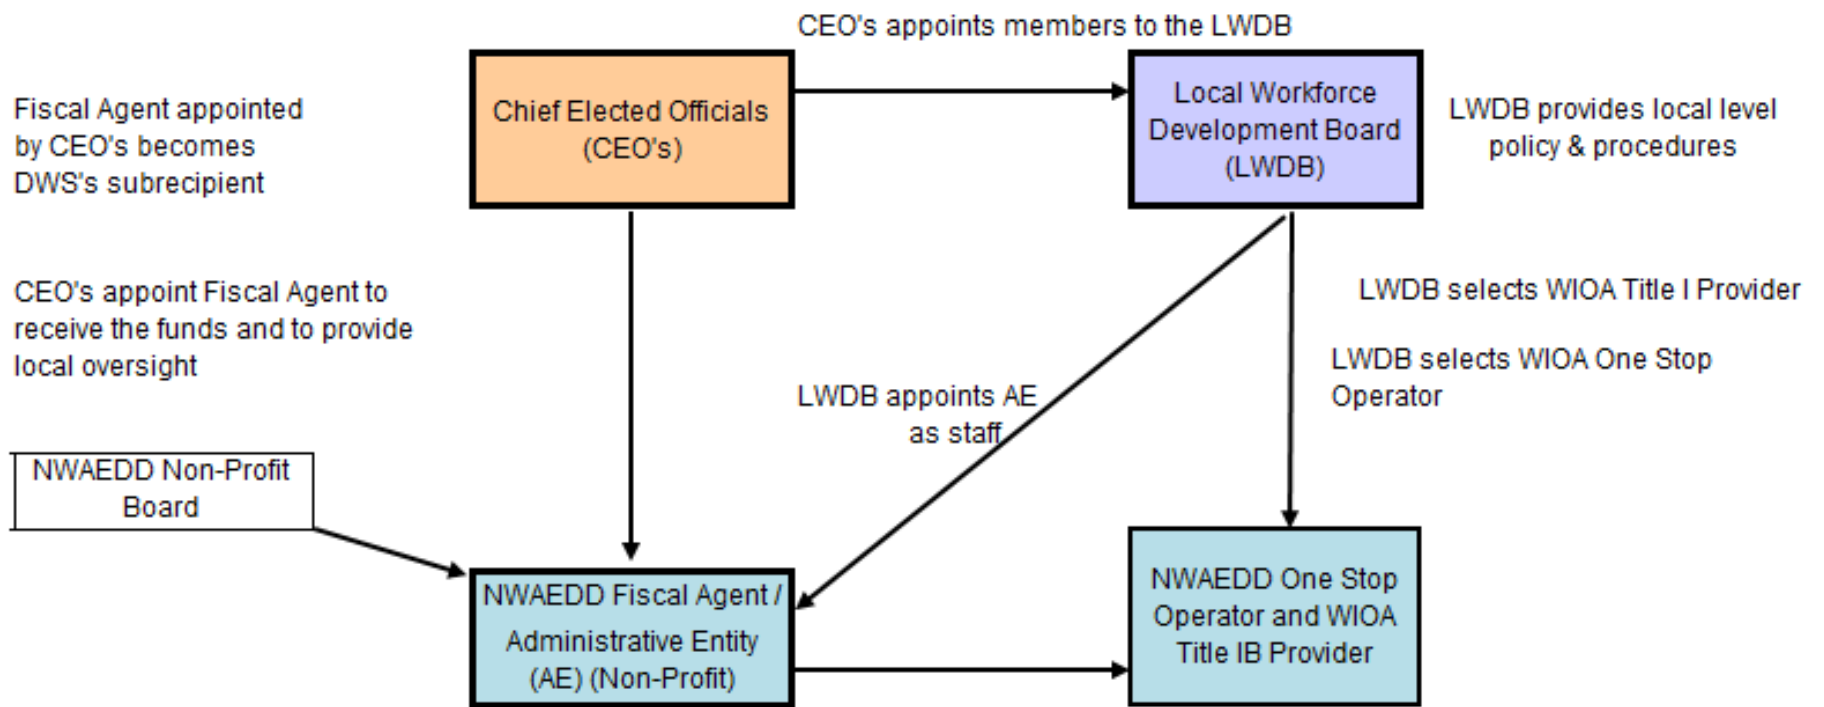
CEO's appoints members to the LWDB

Fiscal Agent appointed by CEO's becomes DWS's subrecipient

Chief Elected Officials (CEO's)

Local Workforce Development Board (LWDB)

LWDB provides local level policy & procedures

CEO's appoint Fiscal Agent to receive the funds and to provide local oversight

LWDB selects WIOA Title I Provider

LWDB selects WIOA One Stop Operator

LWDB appoints AE as staff

NWAEDD Non-Profit Board

NWAEDD Fiscal Agent / Administrative Entity (AE) (Non-Profit)

NWAEDD One Stop Operator and WIOA Title IB Provider